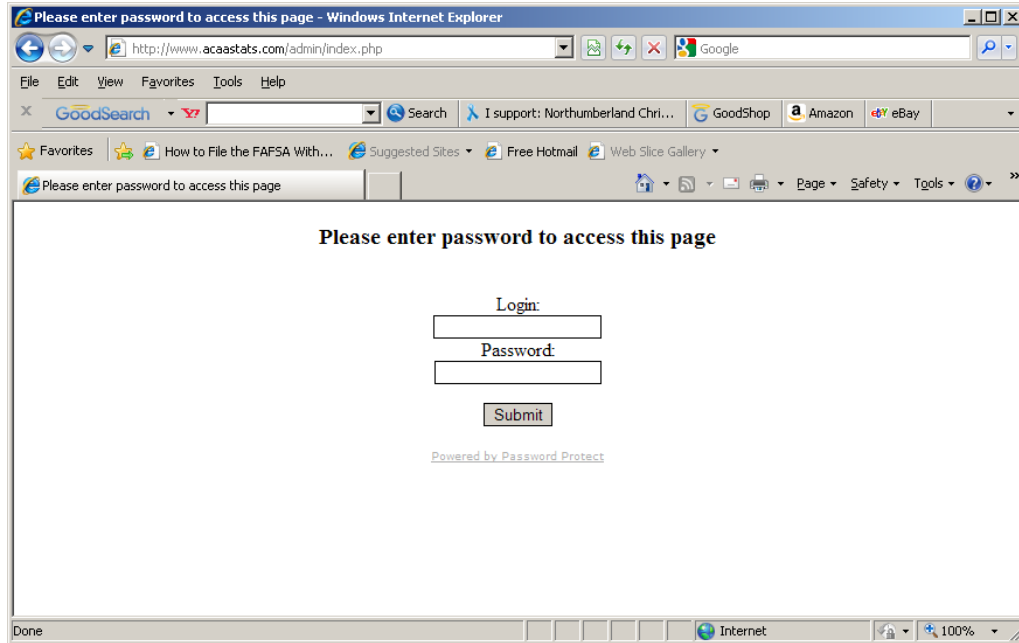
Please enter password to access this page - Windows Internet Explorer

http://www.acaastats.com/admin/index.php

Google

File Edit View Favorites Tools Help

GoodSearch

Search

I support: Northumberland Chri...

GoodShop

Amazon

eBay

Favorites

How to File the FAFSA With...

Suggested Sites

Free Hotmail

Web Slice Gallery

Please enter password to access this page

Page Safety Tools

Please enter password to access this page

Login:

Password:

Submit

Powered by Password Protect

Done

Internet

100%